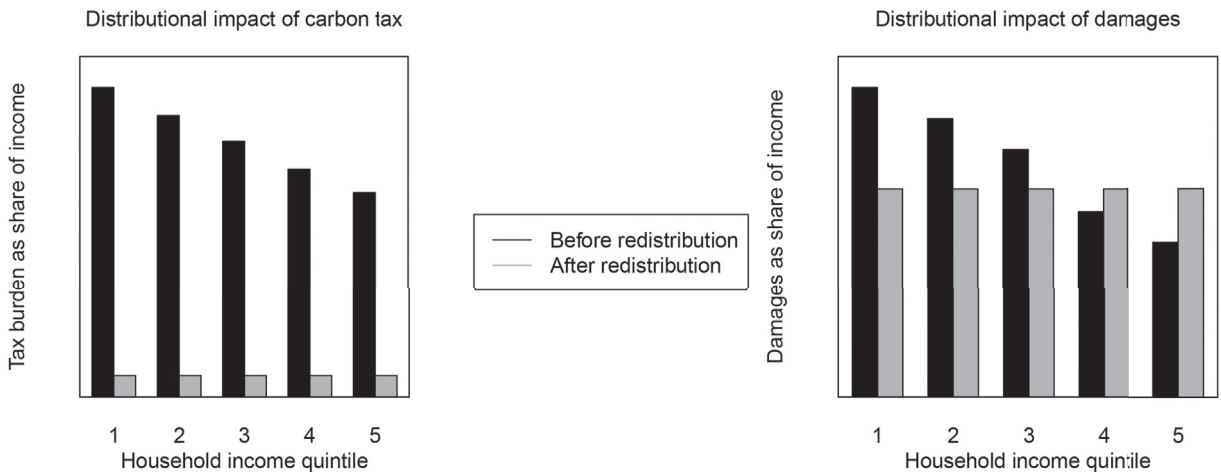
Distributional impact of carbon tax

Tax burden as share of income

1 2 3 4 5
Household income quintile

Before redistribution
After redistribution

Distributional impact of damages

Damages as share of income

1 2 3 4 5
Household income quintile